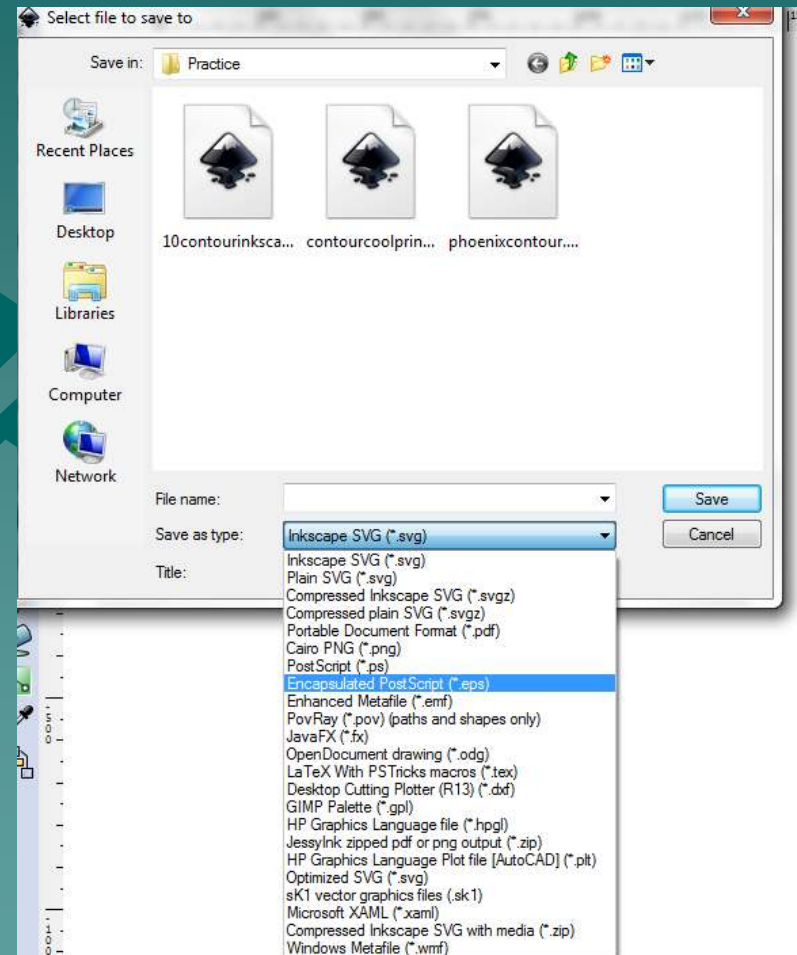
Select file to save to

Save in: Practice

Recent Places
Desktop
Libraries
Computer
Network

10contourinksca... contourcoolprin... phoenixcontour....

File name:
Save as type: Inkscape SVG (*.svg)
Title:

Save
Cancel

Inkscape SVG (*.svg)
Plain SVG (*.svg)
Compressed Inkscape SVG (*.svgz)
Compressed plain SVG (*.svgz)
Portable Document Format (*.pdf)
Cairo PNG (*.png)
PostScript (*.ps)
Encapsulated PostScript (*.eps)
Enhanced Metafile (*.emf)
PovRay (*.pov) (paths and shapes only)
JavaFX (*.fx)
OpenDocument drawing (*.odg)
LaTeX With PSTricks macros (*.tex)
Desktop Cutting Plotter (R13) (*.dxf)
GIMP Palette (*.gpl)
HP Graphics Language file (*.hpgl)
JessyInk zipped pdf or png output (*.zip)
HP Graphics Language Plot file [AutoCAD] (*.plt)
Optimized SVG (*.svg)
sK1 vector graphics files (.sk1)
Microsoft XAML (*.xaml)
Compressed Inkscape SVG with media (*.zip)
Windows Metafile (*.wmf)

500
100